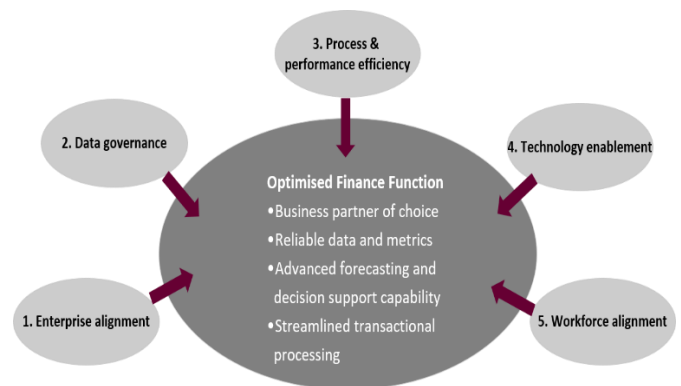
3. Process & performance efficiency

2. Data governance

4. Technology enablement

Optimised Finance Function
•Business partner of choice
•Reliable data and metrics
•Advanced forecasting and decision support capability
•Streamlined transactional processing

1. Enterprise alignment

5. Workforce alignment